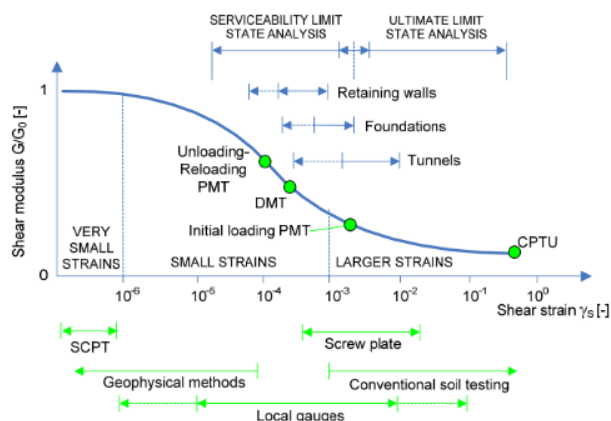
SERVICEABILITY LIMIT STATE ANALYSIS

ULTIMATE LIMIT STATE ANALYSIS

Retaining walls

Foundations

Tunnels

Unloading-Reloading PMT

DMT

Initial loading PMT

CPTU

1

0

Shear modulus $G/G_0$ [-]

VERY SMALL STRAINS

SMALL STRAINS

LARGER STRAINS

$10^{-6}$ $10^{-5}$ $10^{-4}$ $10^{-3}$ $10^{-2}$ $10^{-1}$ $10^{0}$

Shear strain $\gamma_S$ [-]

SCPT

Screw plate

Geophysical methods

Conventional soil testing

Local gauges